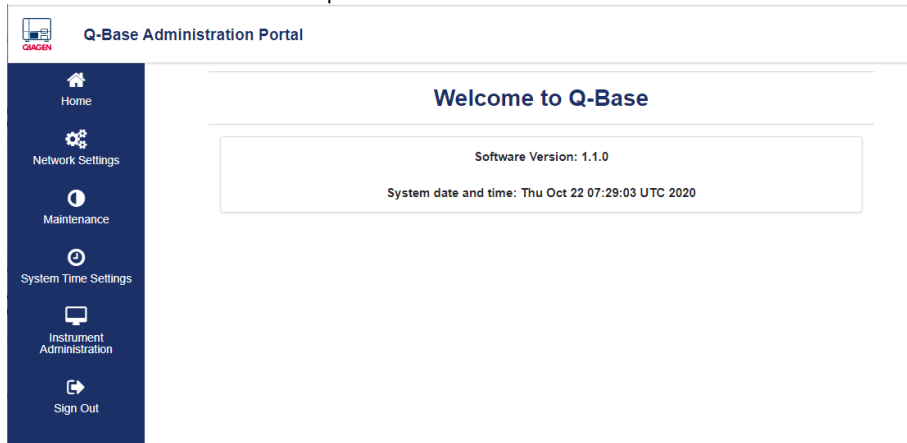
QIAGEN

Q-Base Administration Portal

Home

Network Settings

Maintenance

System Time Settings

Instrument Administration

Sign Out

Welcome to Q-Base

Software Version: 1.1.0

System date and time: Thu Oct 22 07:29:03 UTC 2020